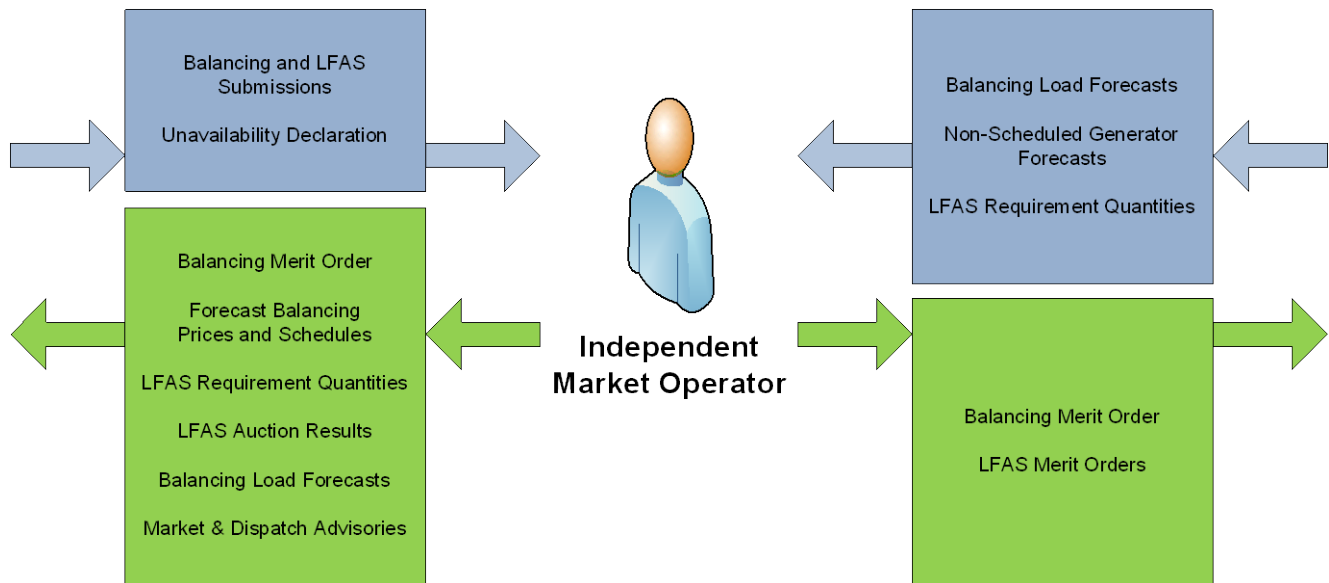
Balancing and LFAS Submissions

Unavailability Declaration

Balancing Merit Order

Forecast Balancing Prices and Schedules

LFAS Requirement Quantities

LFAS Auction Results

Balancing Load Forecasts

Market & Dispatch Advisories

Independent Market Operator

Balancing Load Forecasts

Non-Scheduled Generator Forecasts

LFAS Requirement Quantities

Balancing Merit Order

LFAS Merit Orders